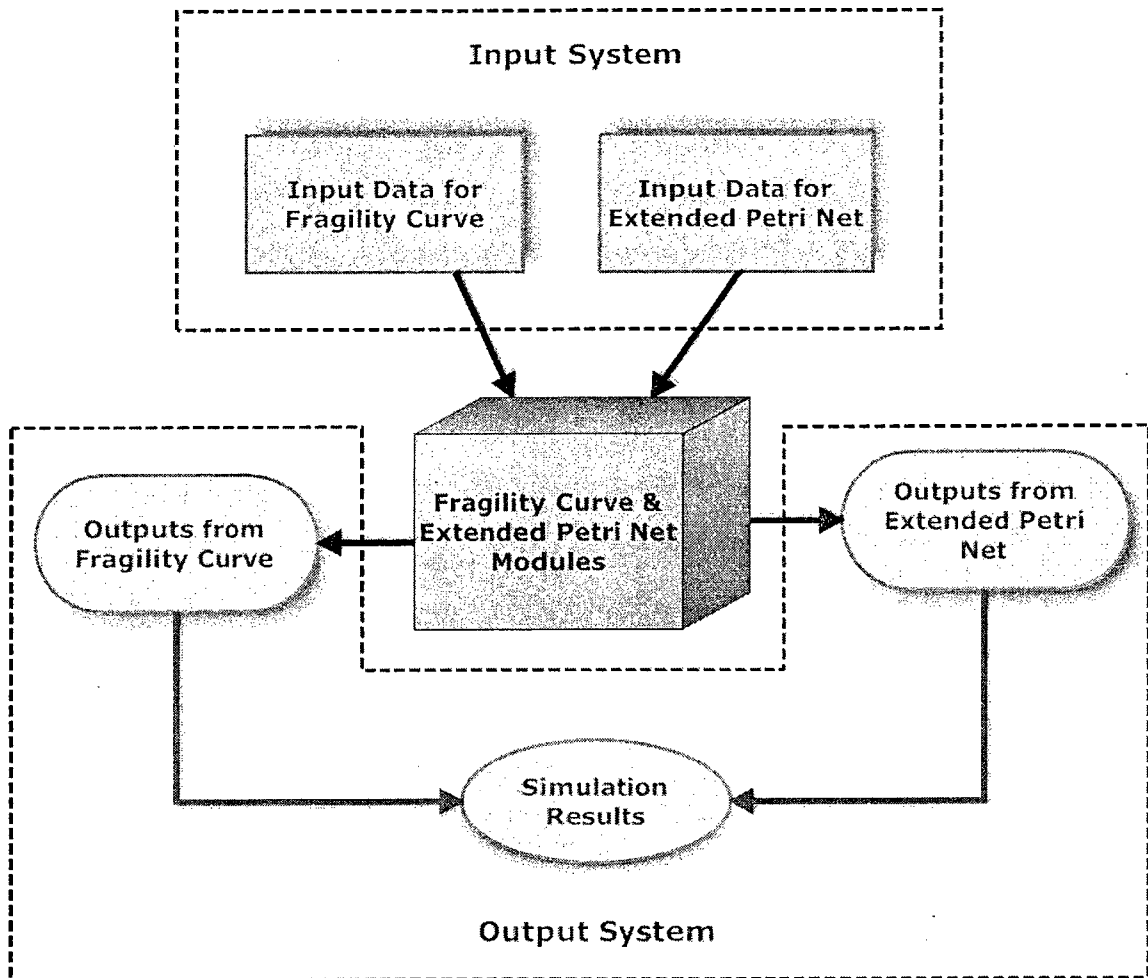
Input System

Input Data for Fragility Curve

Input Data for Extended Petri Net

Outputs from Fragility Curve

Fragility Curve & Extended Petri Net Modules

Outputs from Extended Petri Net

Simulation Results

Output System